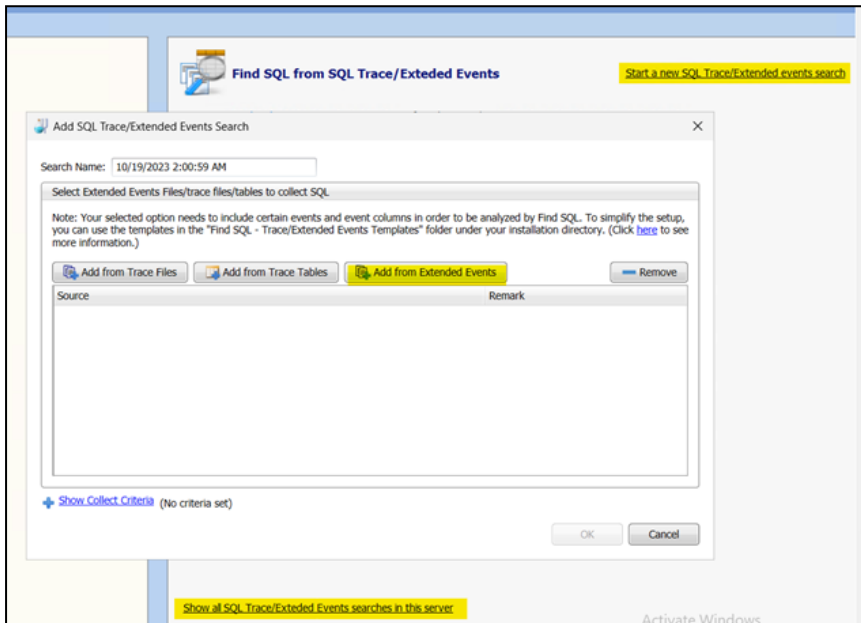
Find SQL from SQL Trace/Exteded Events

Start a new SQL Trace/Extended events search

Add SQL Trace/Extended Events Search

Search Name: 10/19/2023 2:00:59 AM

Select Extended Events Files/trace files/tables to collect SQL

Note: Your selected option needs to include certain events and event columns in order to be analyzed by Find SQL. To simplify the setup, you can use the templates in the "Find SQL - Trace/Extended Events Templates" folder under your installation directory. (Click here to see more information.)

Add from Trace Files | Add from Trace Tables | Add from Extended Events | Remove

| Source | Remark |
|---|---|

Show Collect Criteria (No criteria set)

OK | Cancel

Show all SQL Trace/Exteded Events searches in this server

Activate Windows